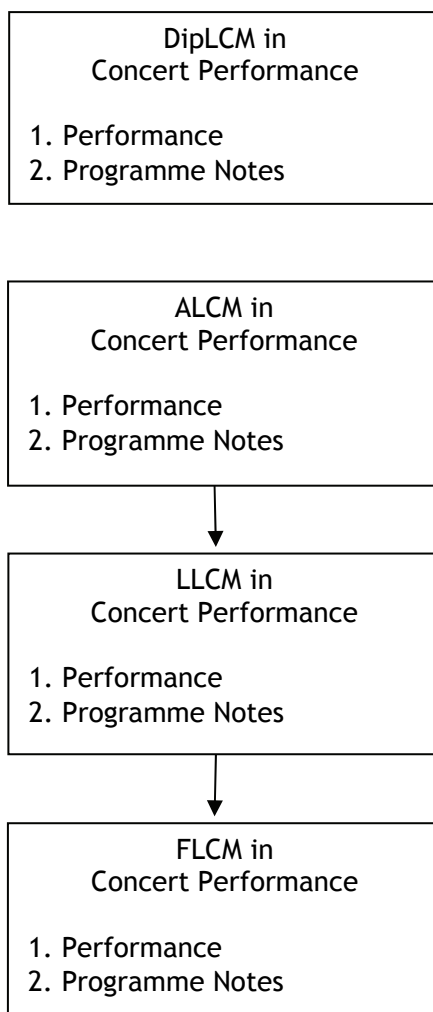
DipLCM in
Concert Performance

1. Performance
2. Programme Notes

ALCM in
Concert Performance

1. Performance
2. Programme Notes

LLCM in
Concert Performance

1. Performance
2. Programme Notes

FLCM in
Concert Performance

1. Performance
2. Programme Notes